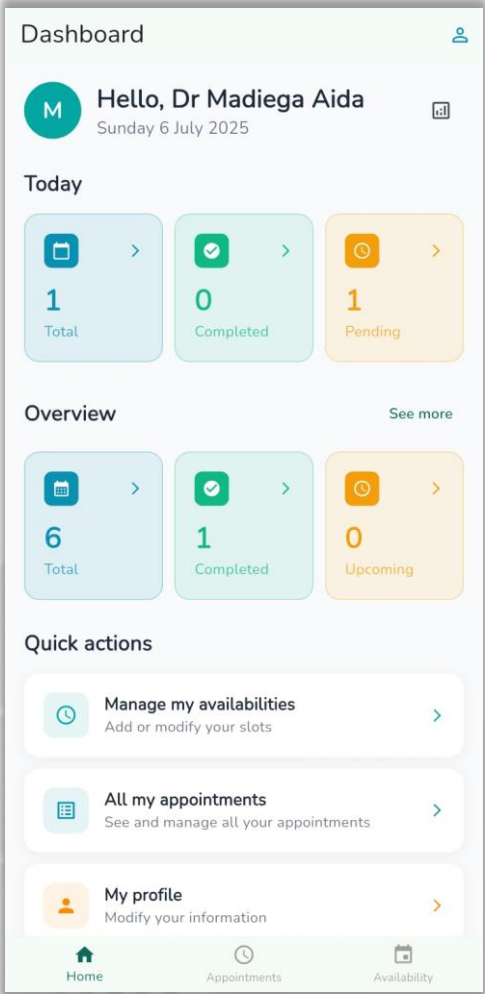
Dashboard

M

Hello, Dr Madiega Aida

Sunday 6 July 2025

Today

1
Total

0
Completed

1
Pending

Overview

See more

6
Total

1
Completed

0
Upcoming

Quick actions

Manage my availabilities
Add or modify your slots

All my appointments
See and manage all your appointments

My profile
Modify your information

Home

Appointments

Availability